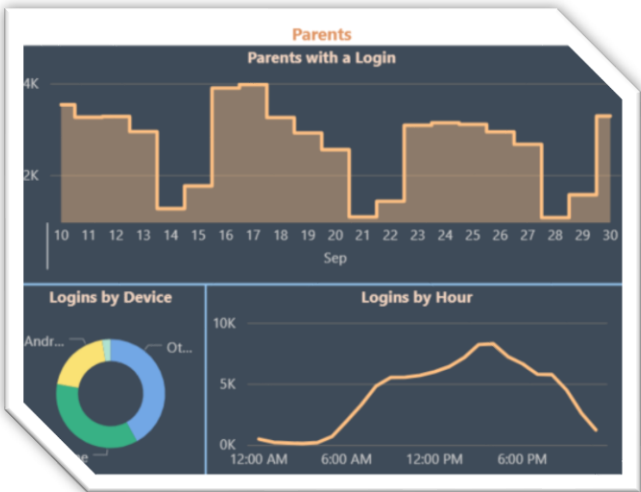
Parents

Parents with a Login

4K
2K

10 11 12 13 14 15 16 17 18 19 20 21 22 23 24 25 26 27 28 29 30
Sep

Logins by Device

Andr...
Ot...
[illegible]ne

Logins by Hour

10K
5K
0K

12:00 AM 6:00 AM 12:00 PM 6:00 PM